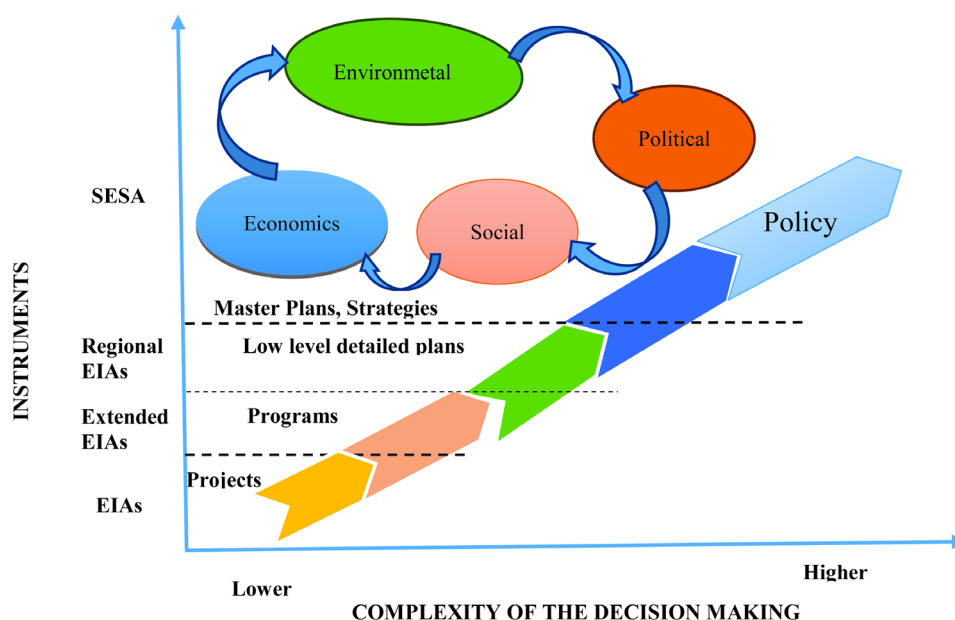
Environmetal

Political

Economics

Social

Policy

SESA

INSTRUMENTS

Master Plans, Strategies

Regional EIAs

Low level detailed plans

Extended EIAs

Programs

Projects

EIAs

Lower

Higher

COMPLEXITY OF THE DECISION MAKING